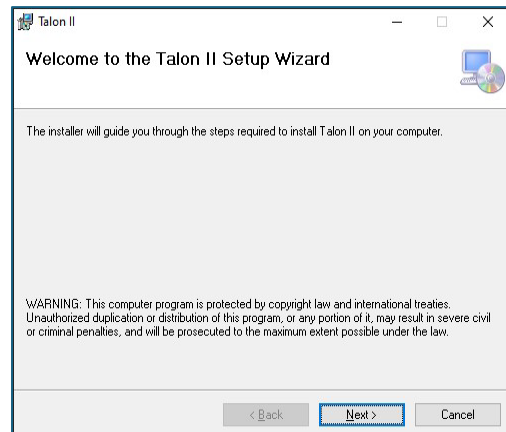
Talon II

Welcome to the Talon II Setup Wizard

The installer will guide you through the steps required to install Talon II on your computer.

WARNING: This computer program is protected by copyright law and international treaties. Unauthorized duplication or distribution of this program, or any portion of it, may result in severe civil or criminal penalties, and will be prosecuted to the maximum extent possible under the law.

< Back | Next > | Cancel